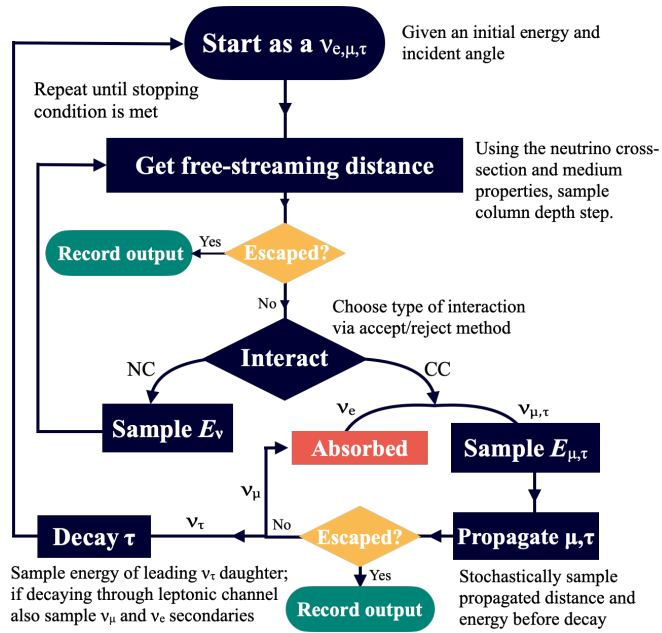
Start as a $\nu_{e,\mu,\tau}$

Given an initial energy and incident angle

Repeat until stopping condition is met

Get free-streaming distance

Using the neutrino cross-section and medium properties, sample column depth step.

Record output

Yes

Escaped?

No

Choose type of interaction via accept/reject method

Interact

NC

CC

$\nu_e$

$\nu_{\mu,\tau}$

Sample $E_\nu$

Absorbed

Sample $E_{\mu,\tau}$

$\nu_\mu$

Decay τ

$\nu_\tau$

No

Escaped?

Propagate μ,τ

Yes

Sample energy of leading $\nu_\tau$ daughter; if decaying through leptonic channel also sample $\nu_\mu$ and $\nu_e$ secondaries

Record output

Stochastically sample propagated distance and energy before decay